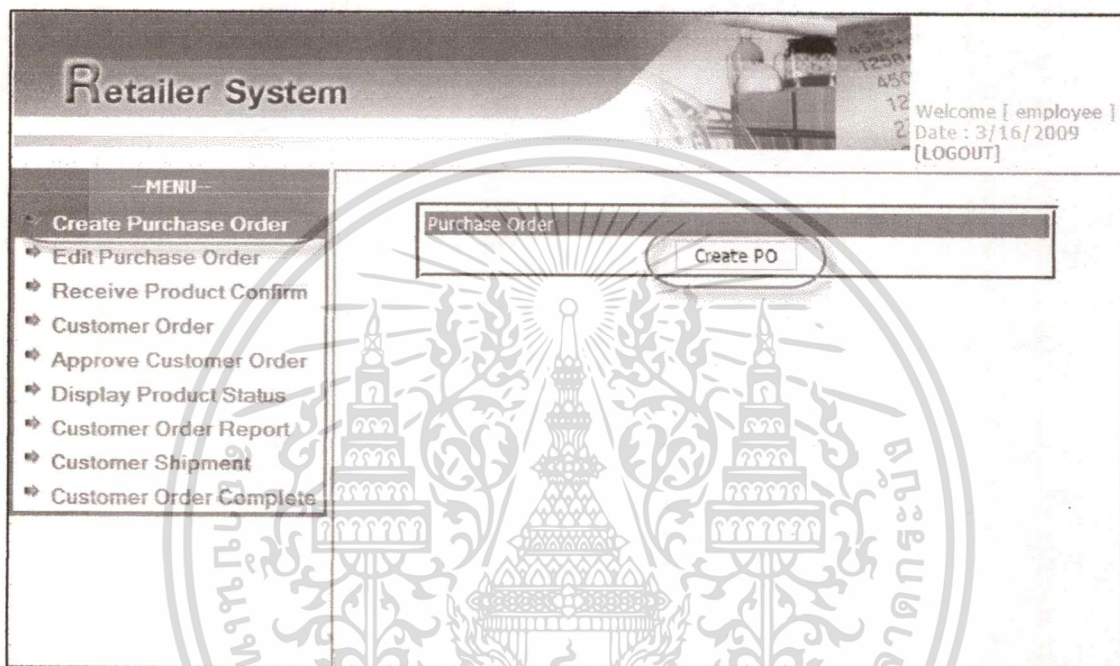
Retailer System

Welcome [ employee ]
Date : 3/16/2009
[LOGOUT]

--MENU--
Create Purchase Order
Edit Purchase Order
Receive Product Confirm
Customer Order
Approve Customer Order
Display Product Status
Customer Order Report
Customer Shipment
Customer Order Complete

Purchase Order
Create PO